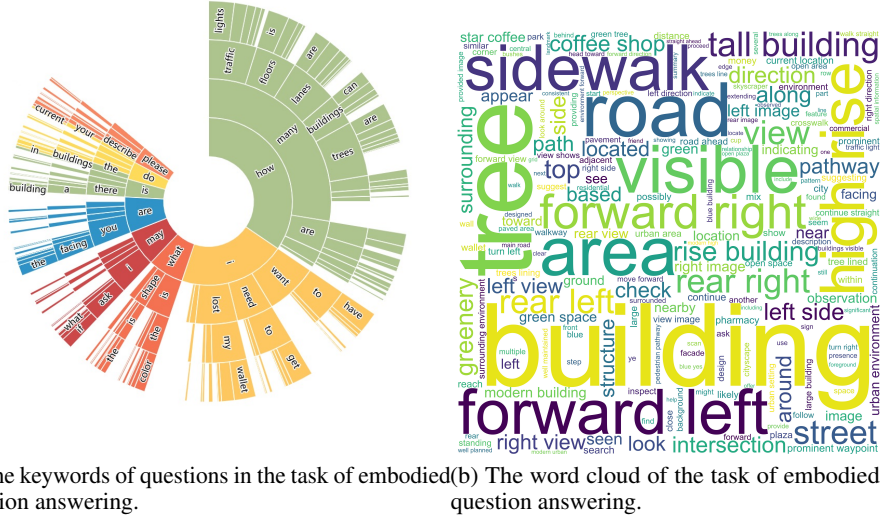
lights traffic is floors are lanes can buildings are many trees how are i want to have need to get lost my wallet what shape is the color the what if ask i may you facing the are there is a building in buildings describe please do your current

he keywords of questions in the task of embodied ion answering.

star coffee sidewalk coffee shop tall building road tree high rise visible view direction along left image forward right area rise building rear right rear left left view left side check street forward left building around intersection right view look seen path top located based surrounding greenery structure see pathway near facing observation urban environment image modern building green space nearby ground toward rear view location

(b) The word cloud of the task of embodied question answering.